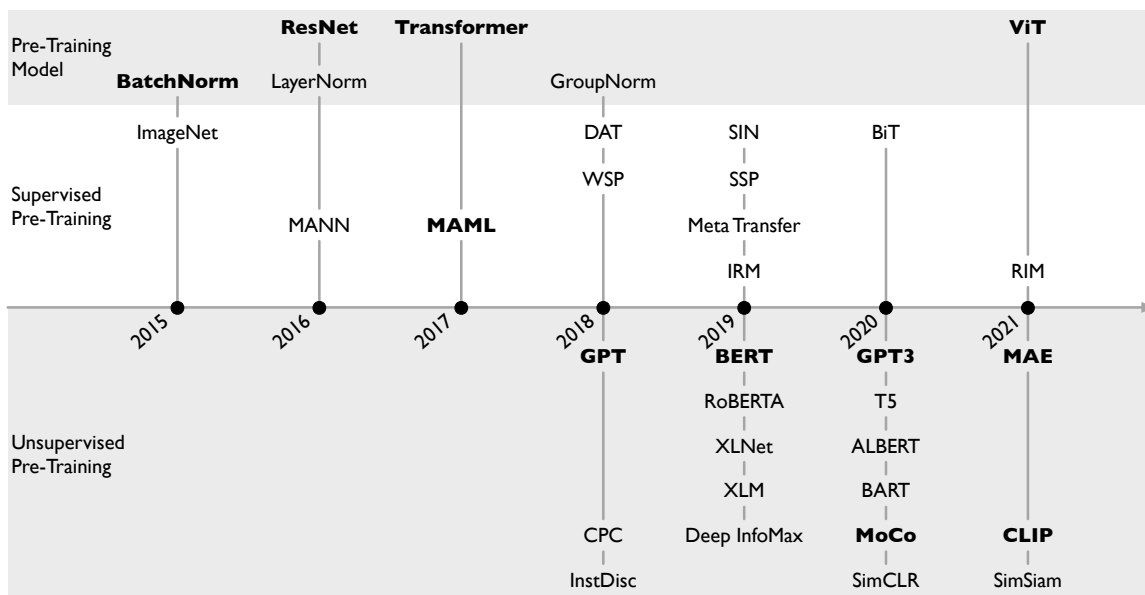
Pre-Training Model

Supervised Pre-Training

Unsupervised Pre-Training

BatchNorm
ImageNet
2015

ResNet
LayerNorm
MANN
2016

Transformer
MAML
2017

GroupNorm
DAT
WSP
2018
GPT
CPC
InstDisc

SIN
SSP
Meta Transfer
IRM
2019
BERT
RoBERTA
XLNet
XLM
Deep InfoMax

BiT
2020
GPT3
T5
ALBERT
BART
MoCo
SimCLR

ViT
RIM
2021
MAE
CLIP
SimSiam